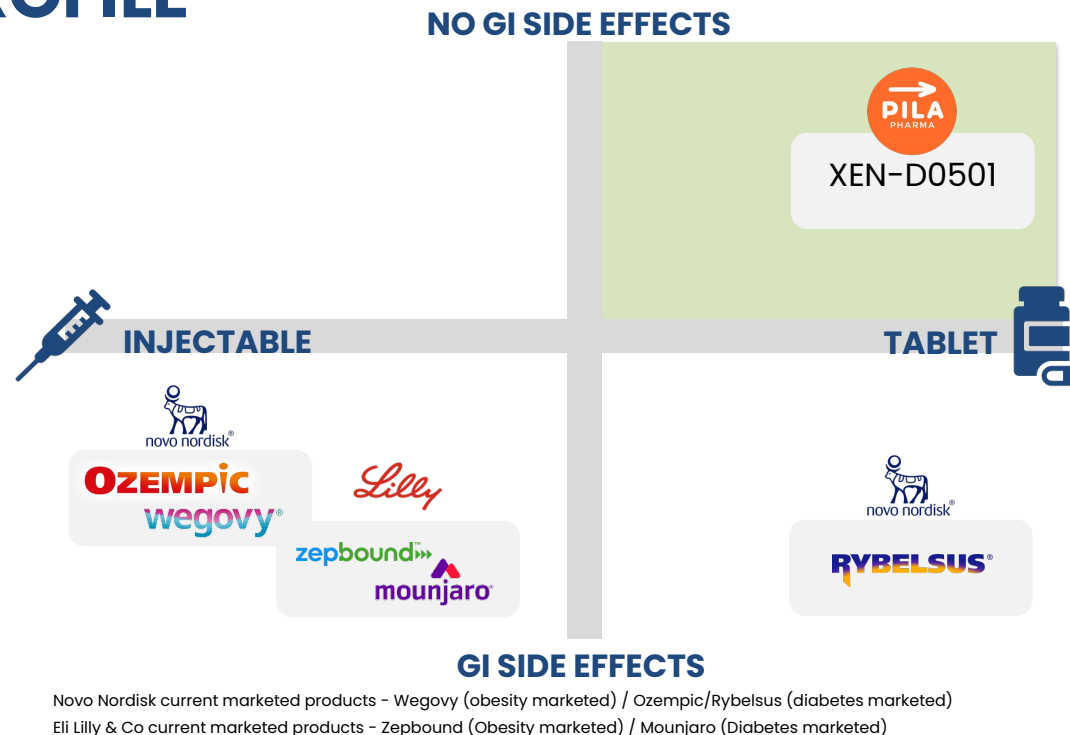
ROFILE

NO GI SIDE EFFECTS

PILA PHARMA

XEN-D0501

INJECTABLE

TABLET

novo nordisk®

OZEMPIC

wegovy®

Lilly

zepbound™

mounjaro®

novo nordisk®

RYBELSUS®

GI SIDE EFFECTS

Novo Nordisk current marketed products - Wegovy (obesity marketed) / Ozempic/Rybelsus (diabetes marketed)
Eli Lilly & Co current marketed products - Zepbound (Obesity marketed) / Mounjaro (Diabetes marketed)